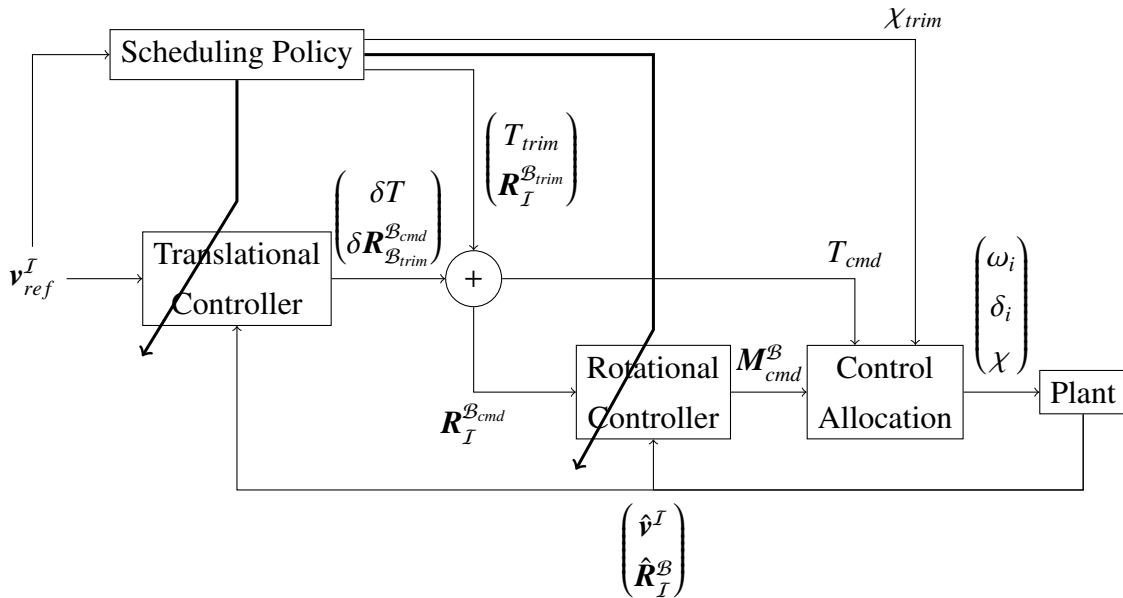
Scheduling Policy

$\chi_{trim}$

$\begin{pmatrix} T_{trim} \\ \boldsymbol{R}_{\mathcal{I}}^{\mathcal{B}_{trim}} \end{pmatrix}$

$\begin{pmatrix} \delta T \\ \delta \boldsymbol{R}_{\mathcal{B}_{trim}}^{\mathcal{B}_{cmd}} \end{pmatrix}$

$\boldsymbol{v}_{ref}^{\mathcal{I}}$

Translational Controller

+

$T_{cmd}$

$\begin{pmatrix} \omega_i \\ \delta_i \\ \chi \end{pmatrix}$

$\boldsymbol{M}_{cmd}^{\mathcal{B}}$

Rotational Controller

Control Allocation

Plant

$\boldsymbol{R}_{\mathcal{I}}^{\mathcal{B}_{cmd}}$

$\begin{pmatrix} \hat{\boldsymbol{v}}^{\mathcal{I}} \\ \hat{\boldsymbol{R}}_{\mathcal{I}}^{\mathcal{B}} \end{pmatrix}$